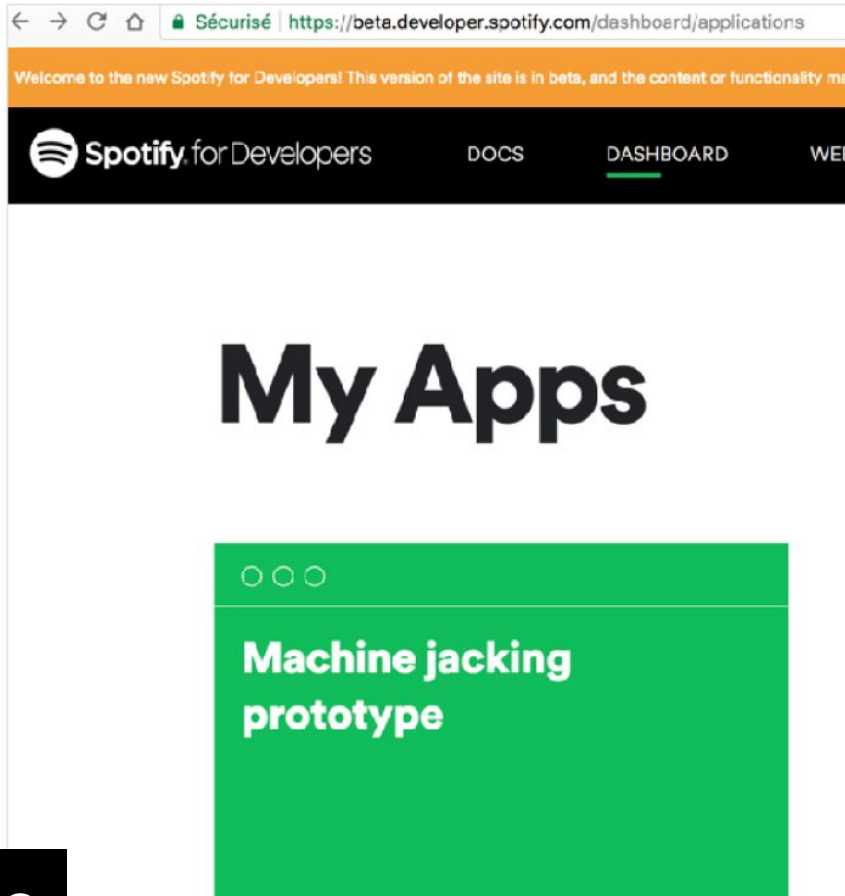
Sécurisé https://beta.developer.spotify.com/dashboard/applications

Welcome to the new Spotify for Developers! This version of the site is in beta, and the content or functionality m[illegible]

Spotify for Developers DOCS DASHBOARD WE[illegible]

My Apps

Machine jacking prototype